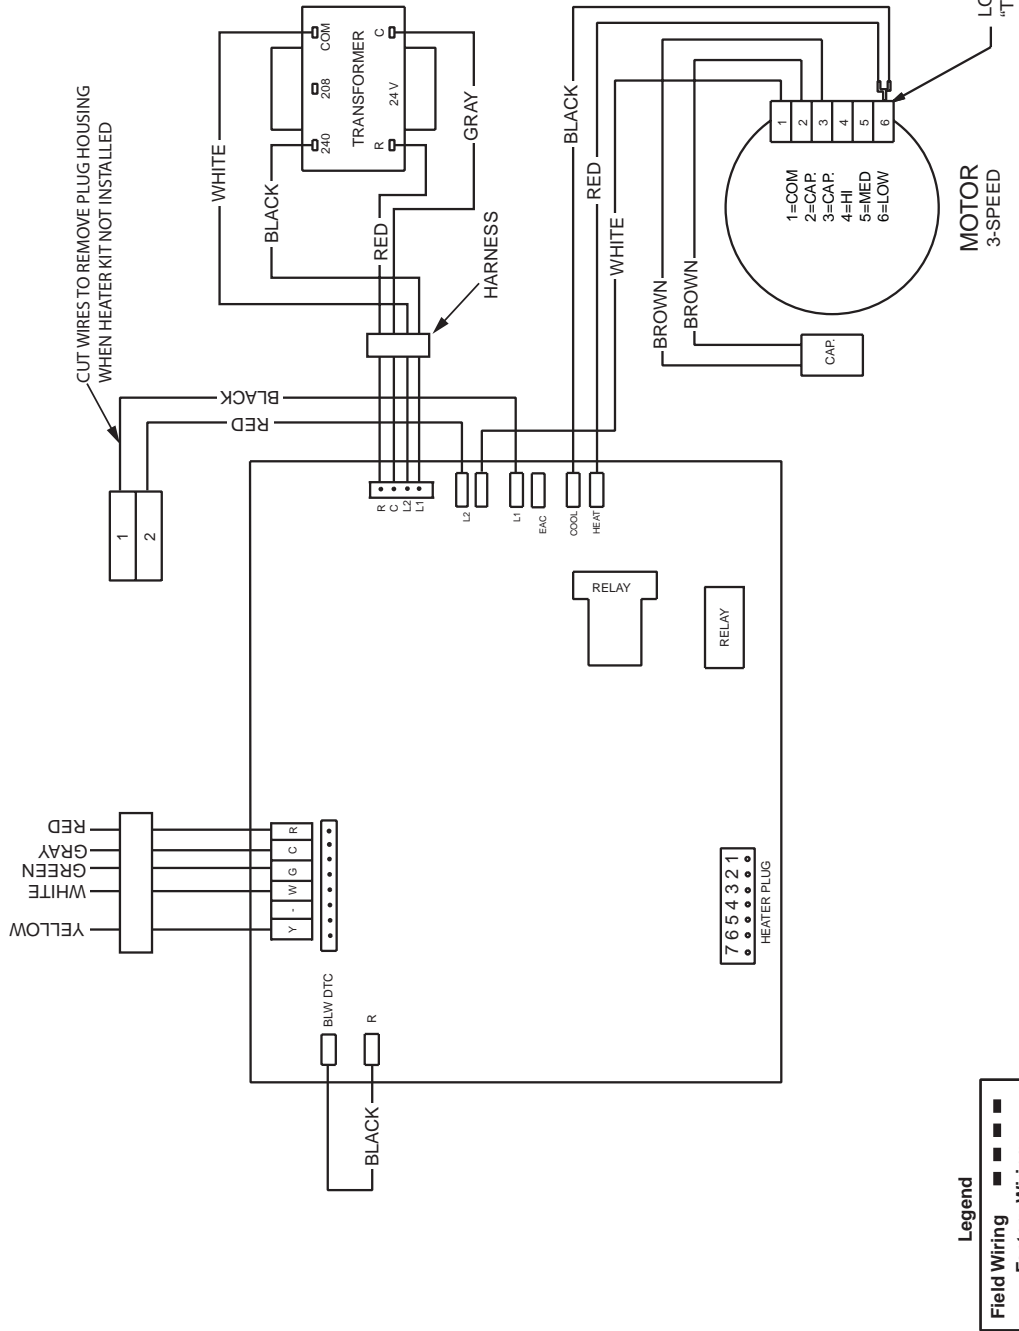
CUT WIRES TO REMOVE PLUG HOUSING WHEN HEATER KIT NOT INSTALLED

TRANSFORMER
COM
208
240
C
24V
R

WHITE
BLACK
RED
GRAY
HARNESS

BLACK
RED
WHITE
BROWN
BROWN
CAP.

1
2
3
4
5
6

1=COM
2=CAP.
3=CAP.
4=HI
5=MED
6=LOW

MOTOR
3-SPEED

LO
"T

BLACK
RED

1
2

R
C
L2
L1

L2
L1
EAC
COOL
HEAT

RELAY
RELAY

RED
GRAY
GREEN
WHITE
YELLOW

R
C
G
W
-
Y

7 6 5 4 3 2 1
HEATER PLUG

BLW DTC
R

BLACK

Legend
Field Wiring
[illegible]